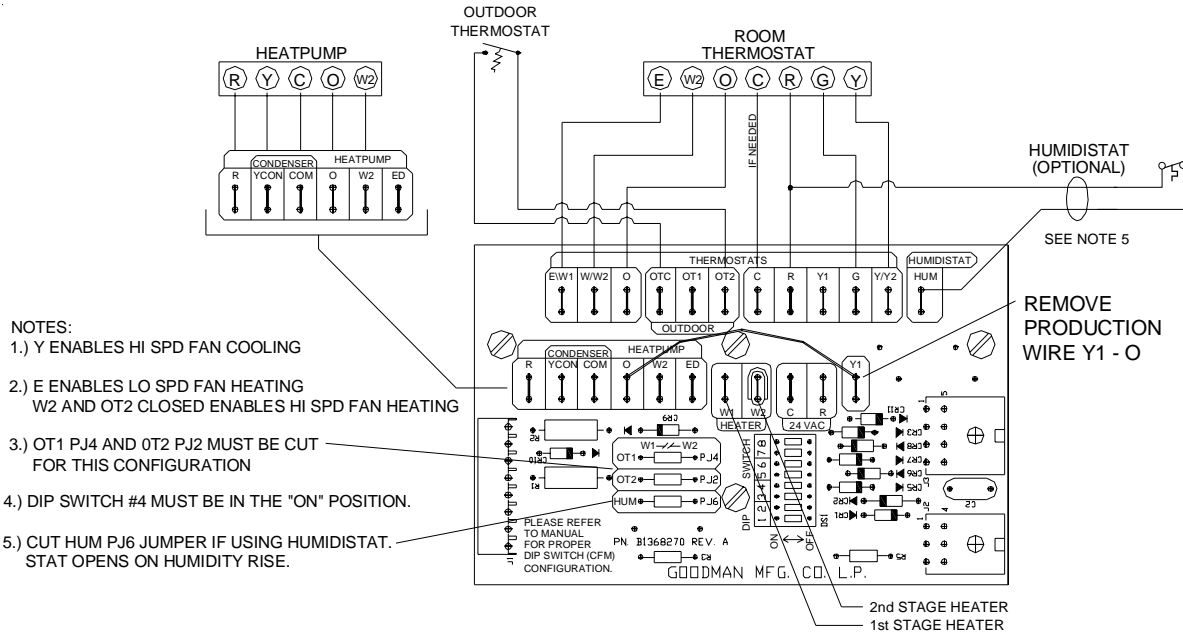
OUTDOOR THERMOSTAT

HEATPUMP

R Y C O W2

ROOM THERMOSTAT

E W2 O C R G Y

IF NEEDED

HUMIDISTAT (OPTIONAL)

CONDENSER HEATPUMP

R YCON COM O W2 ED

SEE NOTE 5

THERMOSTATS

HUMIDISTAT

EW1 W/W2 O OTC OT1 OT2 C R Y1 G Y/Y2 HUM

OUTDOOR

REMOVE PRODUCTION WIRE Y1 - O

NOTES:
1.) Y ENABLES HI SPD FAN COOLING

2.) E ENABLES LO SPD FAN HEATING
W2 AND OT2 CLOSED ENABLES HI SPD FAN HEATING

3.) OT1 PJ4 AND 0T2 PJ2 MUST BE CUT FOR THIS CONFIGURATION

4.) DIP SWITCH #4 MUST BE IN THE "ON" POSITION.

5.) CUT HUM PJ6 JUMPER IF USING HUMIDISTAT. STAT OPENS ON HUMIDITY RISE.

CONDENSER HEATPUMP

R YCON COM O W2 ED

W1 W2 HEATER

C R 24 VAC

Y1

CR9

W1 W2

OT1 PJ4

OT2 PJ2

HUM PJ6

R2 CR10 R1

DIP SWITCH 1 2 3 4 5 6 7 8

ON OFF DS1

CR11 CR3 CR8 CR7 CR6 CR5 CR2 CR1

J3 J2 J1 C2 R3 R5

PLEASE REFER TO MANUAL FOR PROPER DIP SWITCH (CFM) CONFIGURATION.

PN. B1368270 REV. A

GOODMAN MFG. CO. L.P.

2nd STAGE HEATER
1st STAGE HEATER